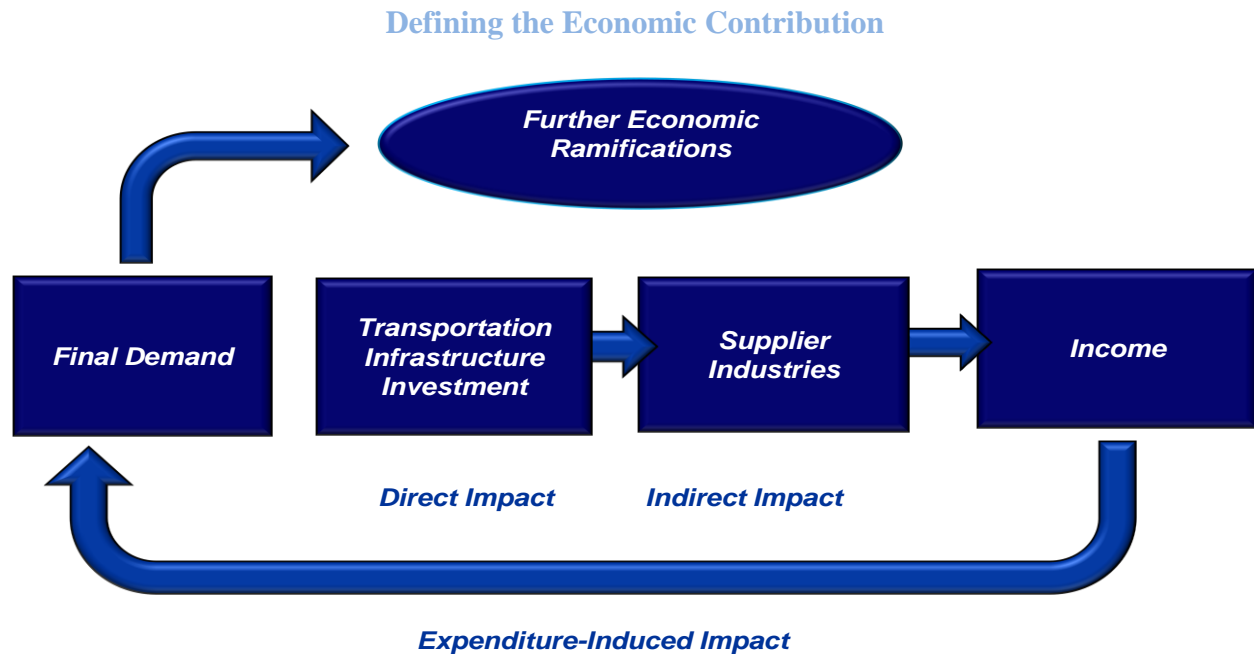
Defining the Economic Contribution

Further Economic Ramifications

Final Demand

Transportation Infrastructure Investment

Supplier Industries

Income

Direct Impact

Indirect Impact

Expenditure-Induced Impact